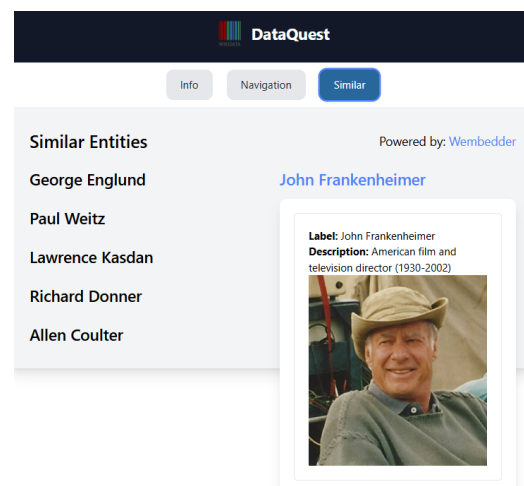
DataQuest

Info
Navigation
Similar

Similar Entities

Powered by: Wembedder

George Englund
Paul Weitz
Lawrence Kasdan
Richard Donner
Allen Coulter

John Frankenheimer

**Label:** John Frankenheimer
**Description:** American film and television director (1930-2002)